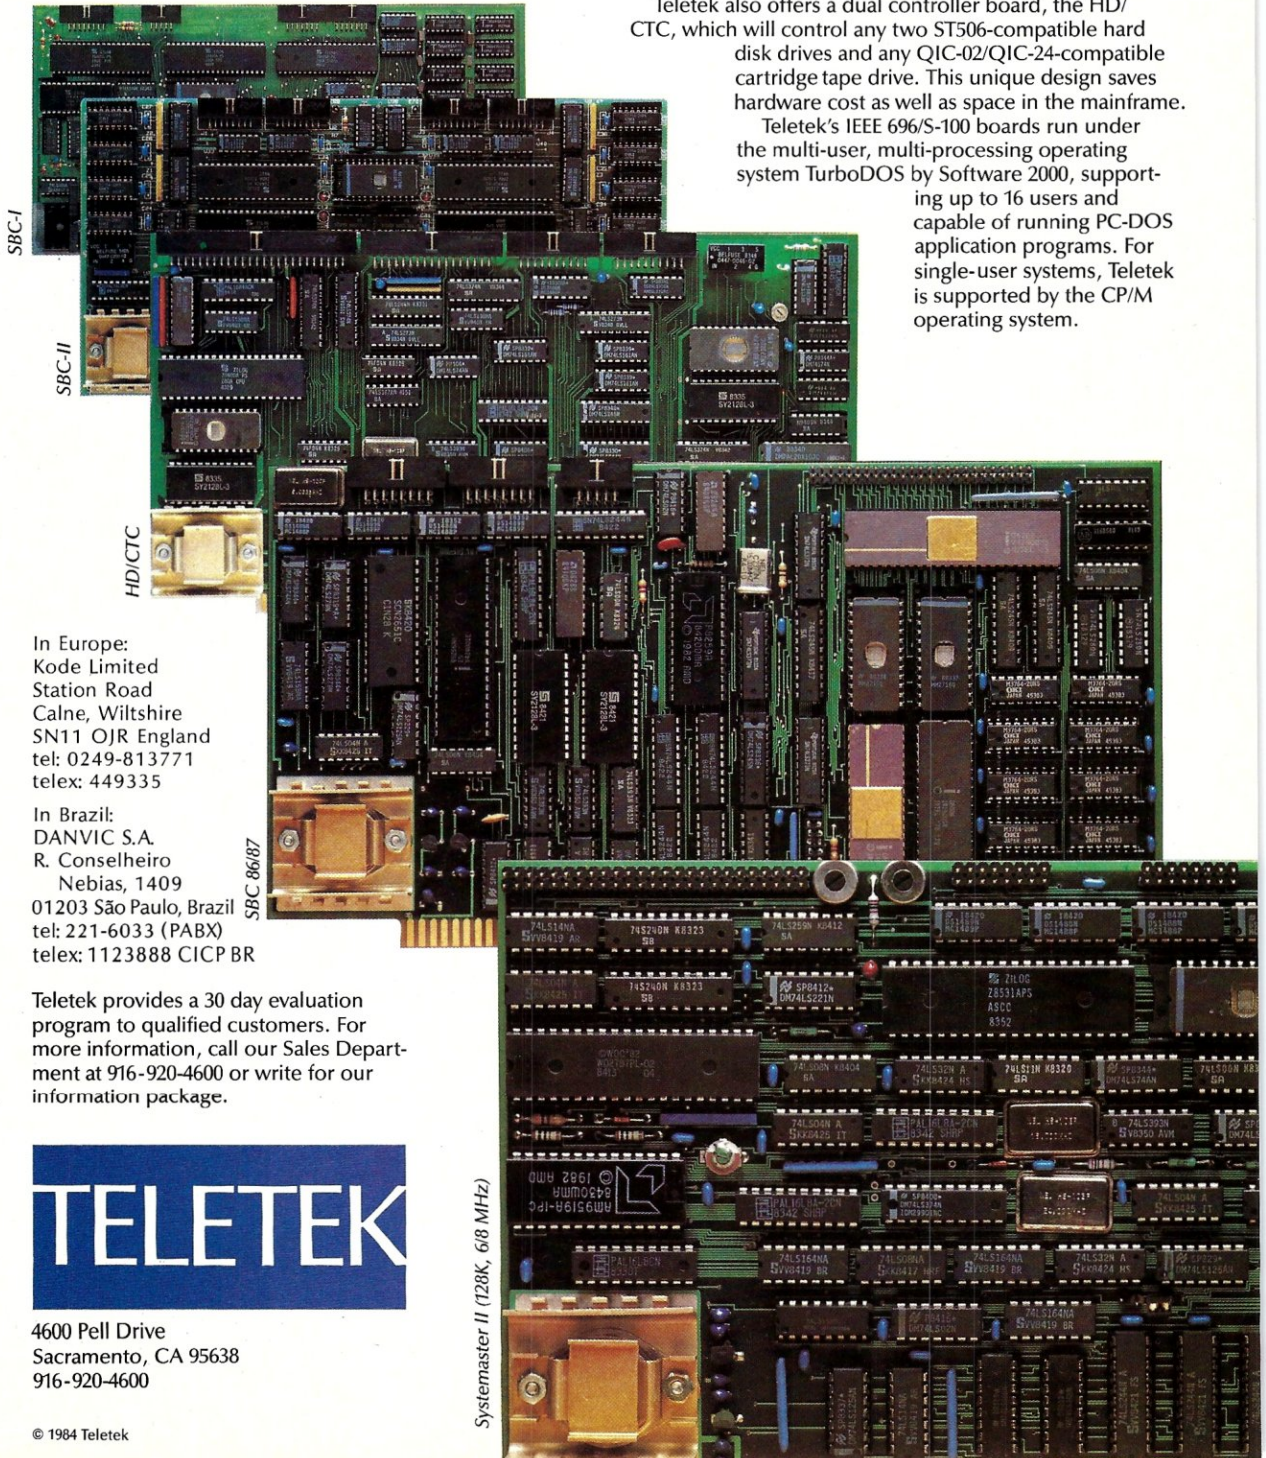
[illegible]eletek also offers a dual controller board, the HD/CTC, which will control any two ST506-compatible hard disk drives and any QIC-02/QIC-24-compatible cartridge tape drive. This unique design saves hardware cost as well as space in the mainframe.

Teletek's IEEE 696/S-100 boards run under the multi-user, multi-processing operating system TurboDOS by Software 2000, supporting up to 16 users and capable of running PC-DOS application programs. For single-user systems, Teletek is supported by the CP/M operating system.

SBC-I

SBC-II

HD/CTC

SBC 86/87

Systemaster II (128K, 6/8 MHz)

In Europe:
Kode Limited
Station Road
Calne, Wiltshire
SN11 OJR England
tel: 0249-813771
telex: 449335

In Brazil:
DANVIC S.A.
R. Conselheiro
Nebias, 1409
01203 São Paulo, Brazil
tel: 221-6033 (PABX)
telex: 1123888 CICP BR

Teletek provides a 30 day evaluation program to qualified customers. For more information, call our Sales Department at 916-920-4600 or write for our information package.

TELETEK

4600 Pell Drive
Sacramento, CA 95638
916-920-4600

© 1984 Teletek